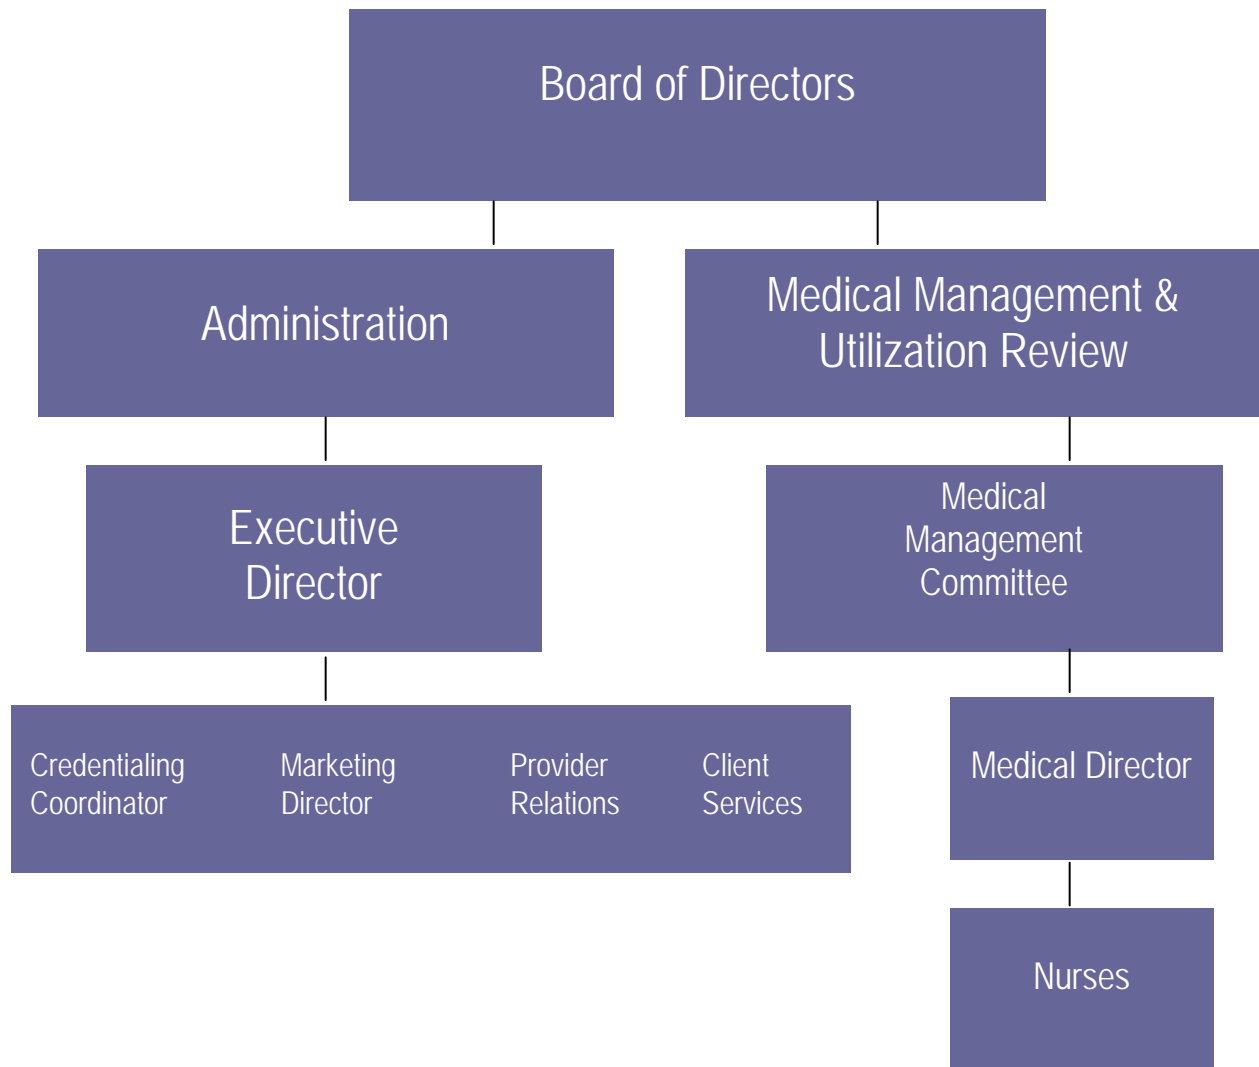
Board of Directors

Administration

Medical Management & Utilization Review

Executive Director

Medical Management Committee

Credentialing Coordinator

Marketing Director

Provider Relations

Client Services

Medical Director

Nurses